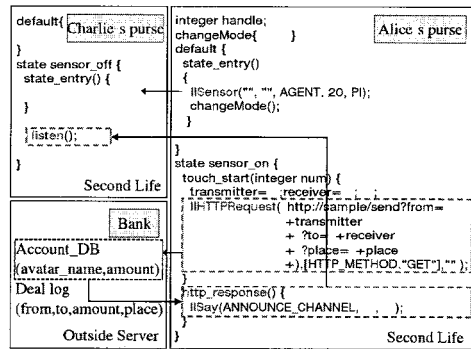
default{ Charlie s purse

}
state sensor_off {
state_entry() {

}

listen();

}

Second Life

Bank

Account_DB
(avatar_name,amount)
Deal log
(from,to,amount,place)

Outside Server

integer handle;
changeMode{ }
default {
state_entry()
{
llSensor("", "", AGENT, 20, PI);
changeMode();
}

Alice s purse

}
state sensor_on {
touch_start(integer num) {
transmitter= ;receiver= ; ;
llHTTPRequest( http://sample/send?from=
+transmitter
+ ?to= +receiver
+ ?place= +place
+ [HTTP_METHOD,"GET"], "" );

http_response() {
llSay(ANNOUNCE_CHANNEL, ; );

Second Life